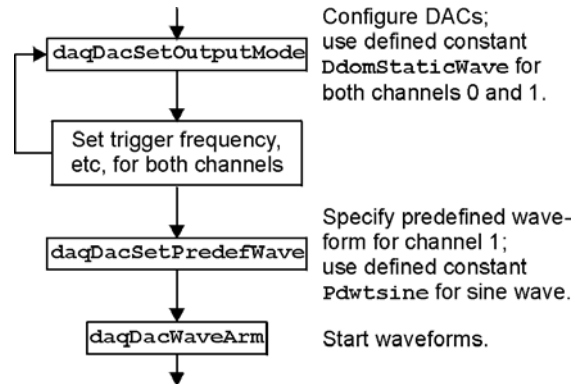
daqDacSetOutputMode

Configure DACs; use defined constant DdomStaticWave for both channels 0 and 1.

Set trigger frequency, etc, for both channels

daqDacSetPredefWave

Specify predefined waveform for channel 1; use defined constant Pdwtsine for sine wave.

daqDacWaveArm

Start waveforms.